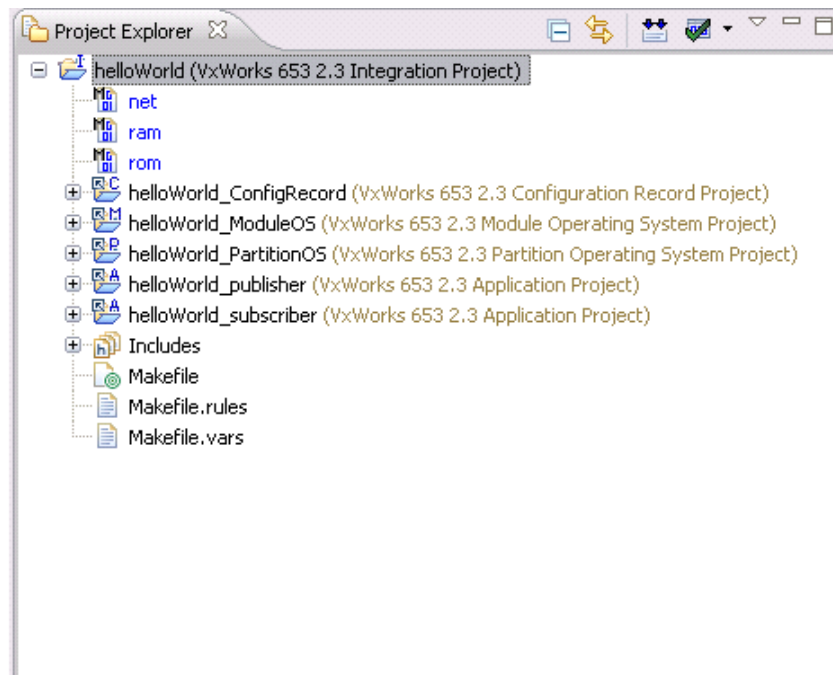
Project Explorer

helloWorld (VxWorks 653 2.3 Integration Project)
net
ram
rom
helloWorld_ConfigRecord (VxWorks 653 2.3 Configuration Record Project)
helloWorld_ModuleOS (VxWorks 653 2.3 Module Operating System Project)
helloWorld_PartitionOS (VxWorks 653 2.3 Partition Operating System Project)
helloWorld_publisher (VxWorks 653 2.3 Application Project)
helloWorld_subscriber (VxWorks 653 2.3 Application Project)
Includes
Makefile
Makefile.rules
Makefile.vars